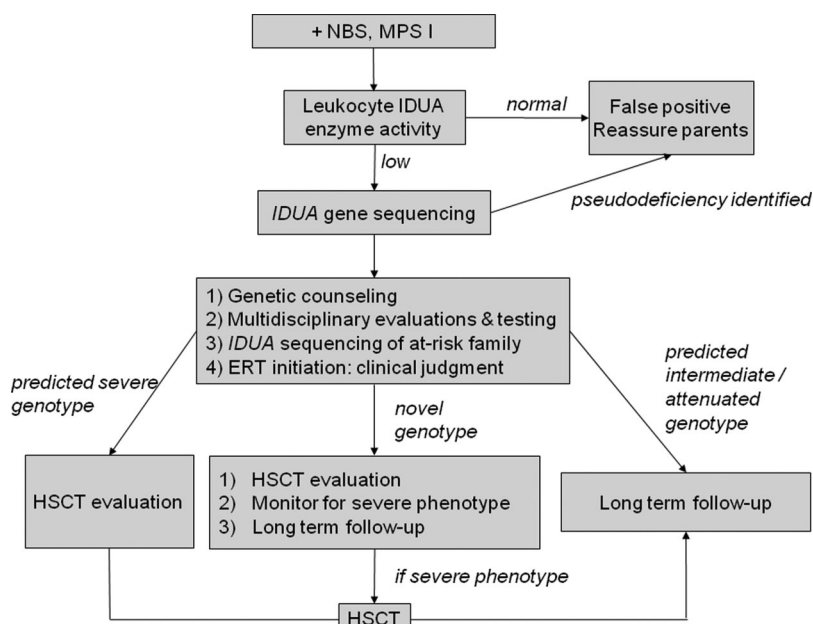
+ NBS, MPS I

Leukocyte IDUA enzyme activity

normal

False positive Reassure parents

low

IDUA gene sequencing

pseudodeficiency identified

1) Genetic counseling
2) Multidisciplinary evaluations & testing
3) IDUA sequencing of at-risk family
4) ERT initiation: clinical judgment

predicted severe genotype

novel genotype

predicted intermediate / attenuated genotype

HSCT evaluation

1) HSCT evaluation
2) Monitor for severe phenotype
3) Long term follow-up

Long term follow-up

if severe phenotype

HSCT